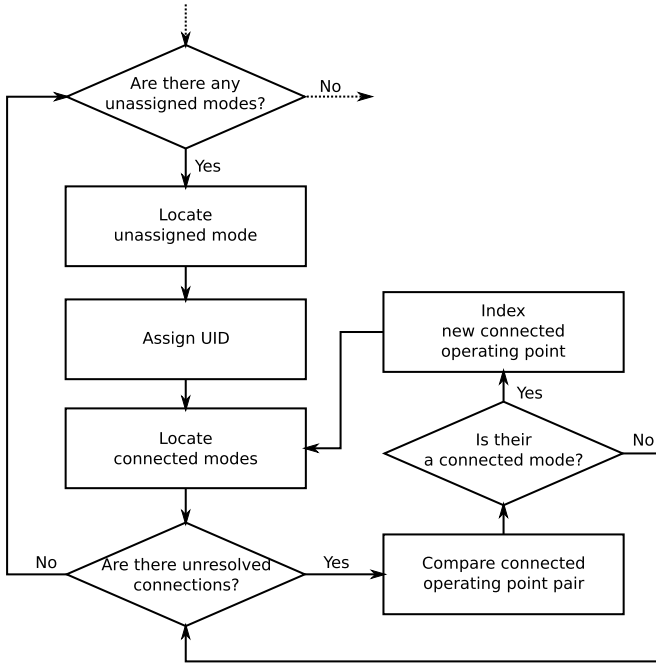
Are there any unassigned modes?

No

Yes

Locate unassigned mode

Assign UID

Index new connected operating point

Yes

Locate connected modes

Is their a connected mode?

No

No

Are there unresolved connections?

Yes

Compare connected operating point pair